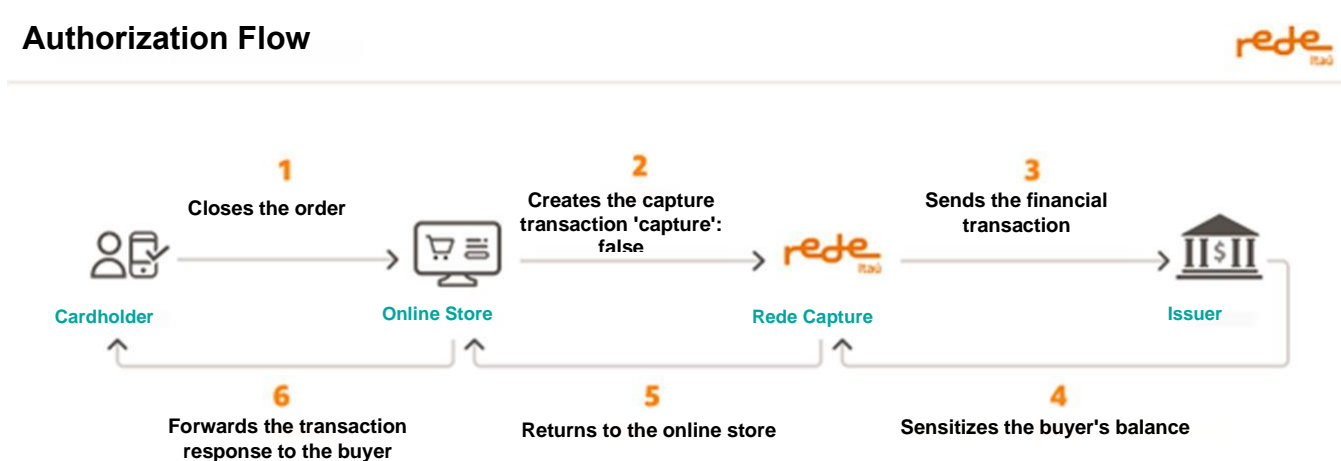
Authorization Flow

rede itaú

1
Closes the order

2
Creates the capture transaction 'capture': false

3
Sends the financial transaction

Cardholder

Online Store

rede itaú

Rede Capture

Issuer

6
Forwards the transaction response to the buyer

5
Returns to the online store

4
Sensitizes the buyer's balance